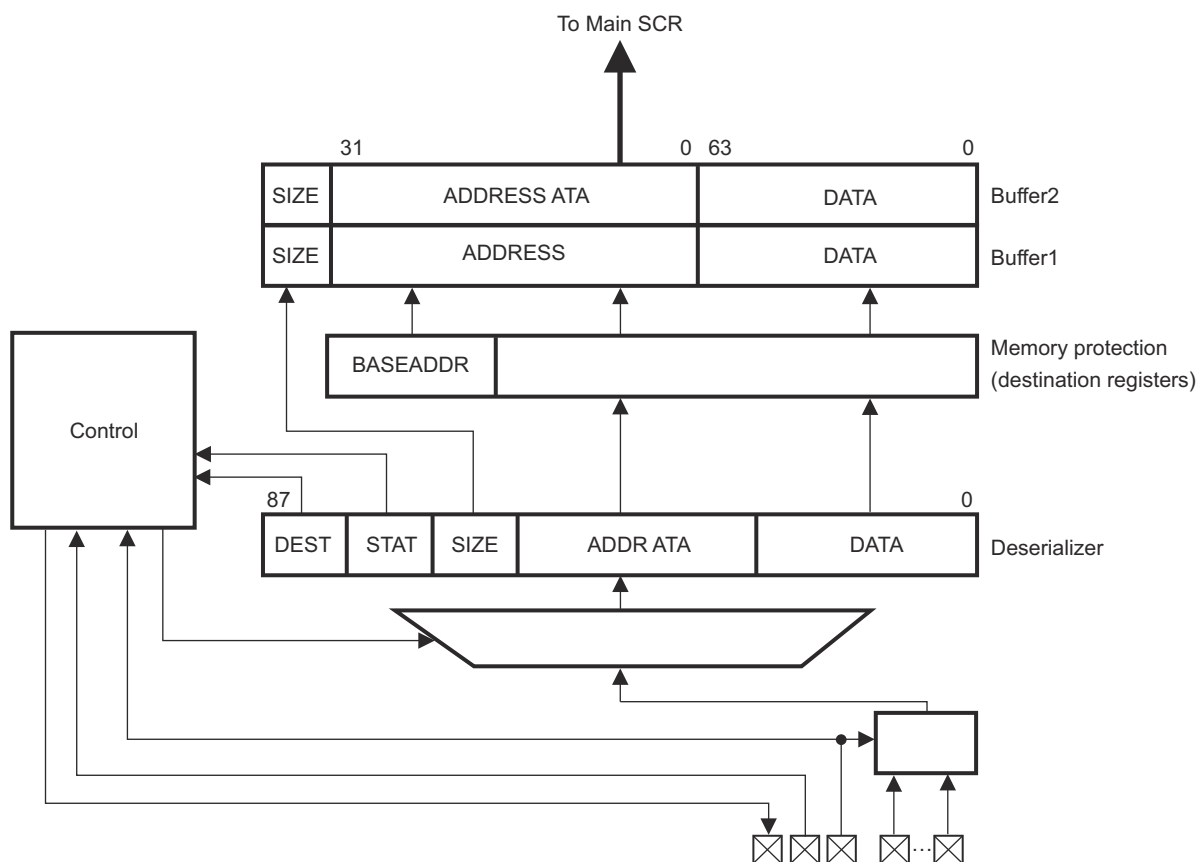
To Main SCR

31

0 63

0

| SIZE | ADDRESS ATA | DATA |
|---|---|---|
| SIZE | ADDRESS | DATA |

Buffer2

Buffer1

BASEADDR

Memory protection (destination registers)

Control

87

0

| DEST | STAT | SIZE | ADDR ATA | DATA |
|---|---|---|---|---|

Deserializer

...